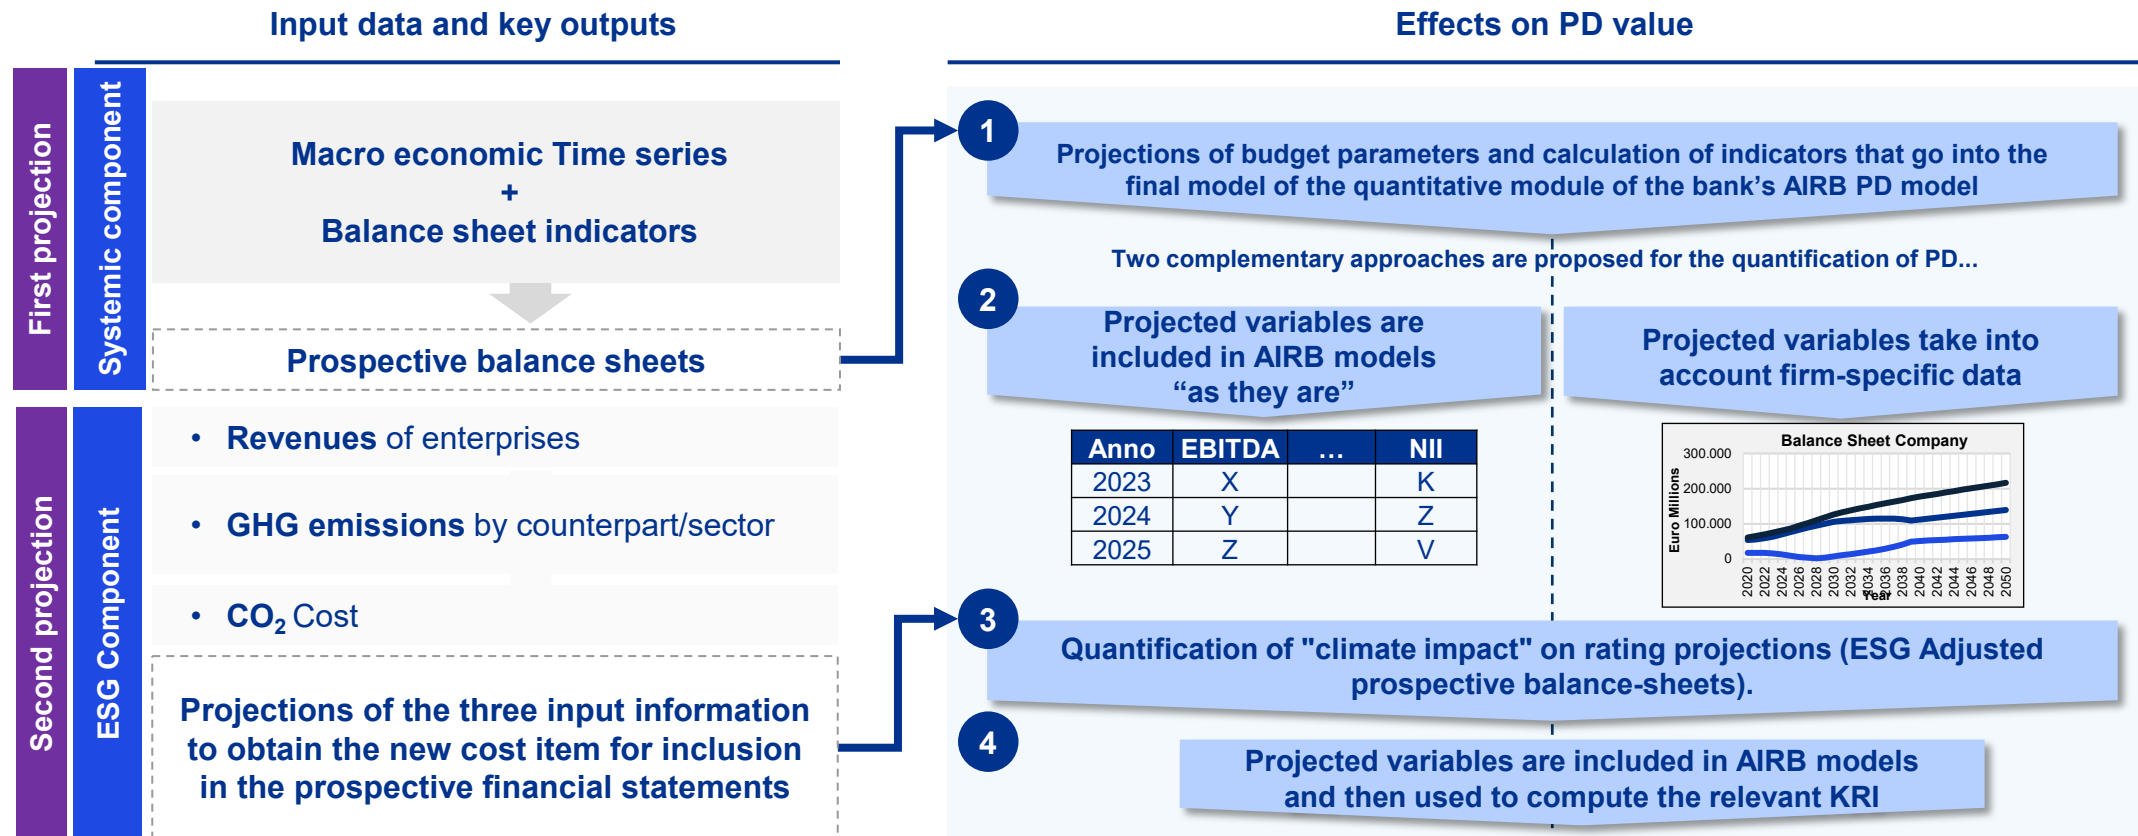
Input data and key outputs

Effects on PD value

First projection

Systemic component

Macro economic Time series
+
Balance sheet indicators

Prospective balance sheets

1

Projections of budget parameters and calculation of indicators that go into the final model of the quantitative module of the bank's AIRB PD model

Two complementary approaches are proposed for the quantification of PD...

2

Projected variables are included in AIRB models "as they are"

Projected variables take into account firm-specific data

| Anno | EBITDA | ... | NII |
|---|---|---|---|
| 2023 | X | | K |
| 2024 | Y | | Z |
| 2025 | Z | | V |

Balance Sheet Company

300.000
200.000
100.000
0

Euro Millions

2020 2022 2024 2026 2028 2030 2032 2034 2036 2038 2040 2042 2044 2046 2048 2050

Year

Second projection

ESG Component

• Revenues of enterprises

• GHG emissions by counterpart/sector

• $CO_2$ Cost

Projections of the three input information to obtain the new cost item for inclusion in the prospective financial statements

3

Quantification of "climate impact" on rating projections (ESG Adjusted prospective balance-sheets).

4

Projected variables are included in AIRB models and then used to compute the relevant KRI